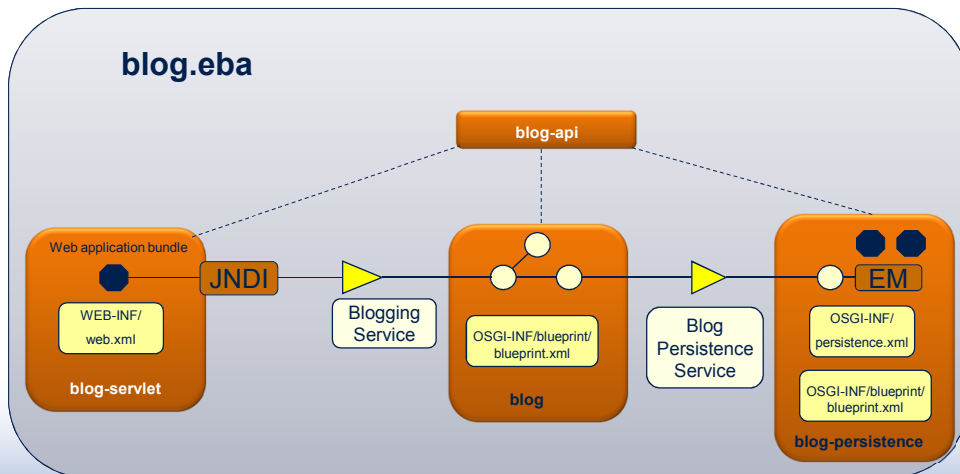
blog.eba

blog-api

Web application bundle

JNDI

WEB-INF/
web.xml

blog-servlet

Blogging Service

OSGI-INF/blueprint/
blueprint.xml

blog

Blog Persistence Service

EM

OSGI-INF/
persistence.xml

OSGI-INF/blueprint/
blueprint.xml

blog-persistence